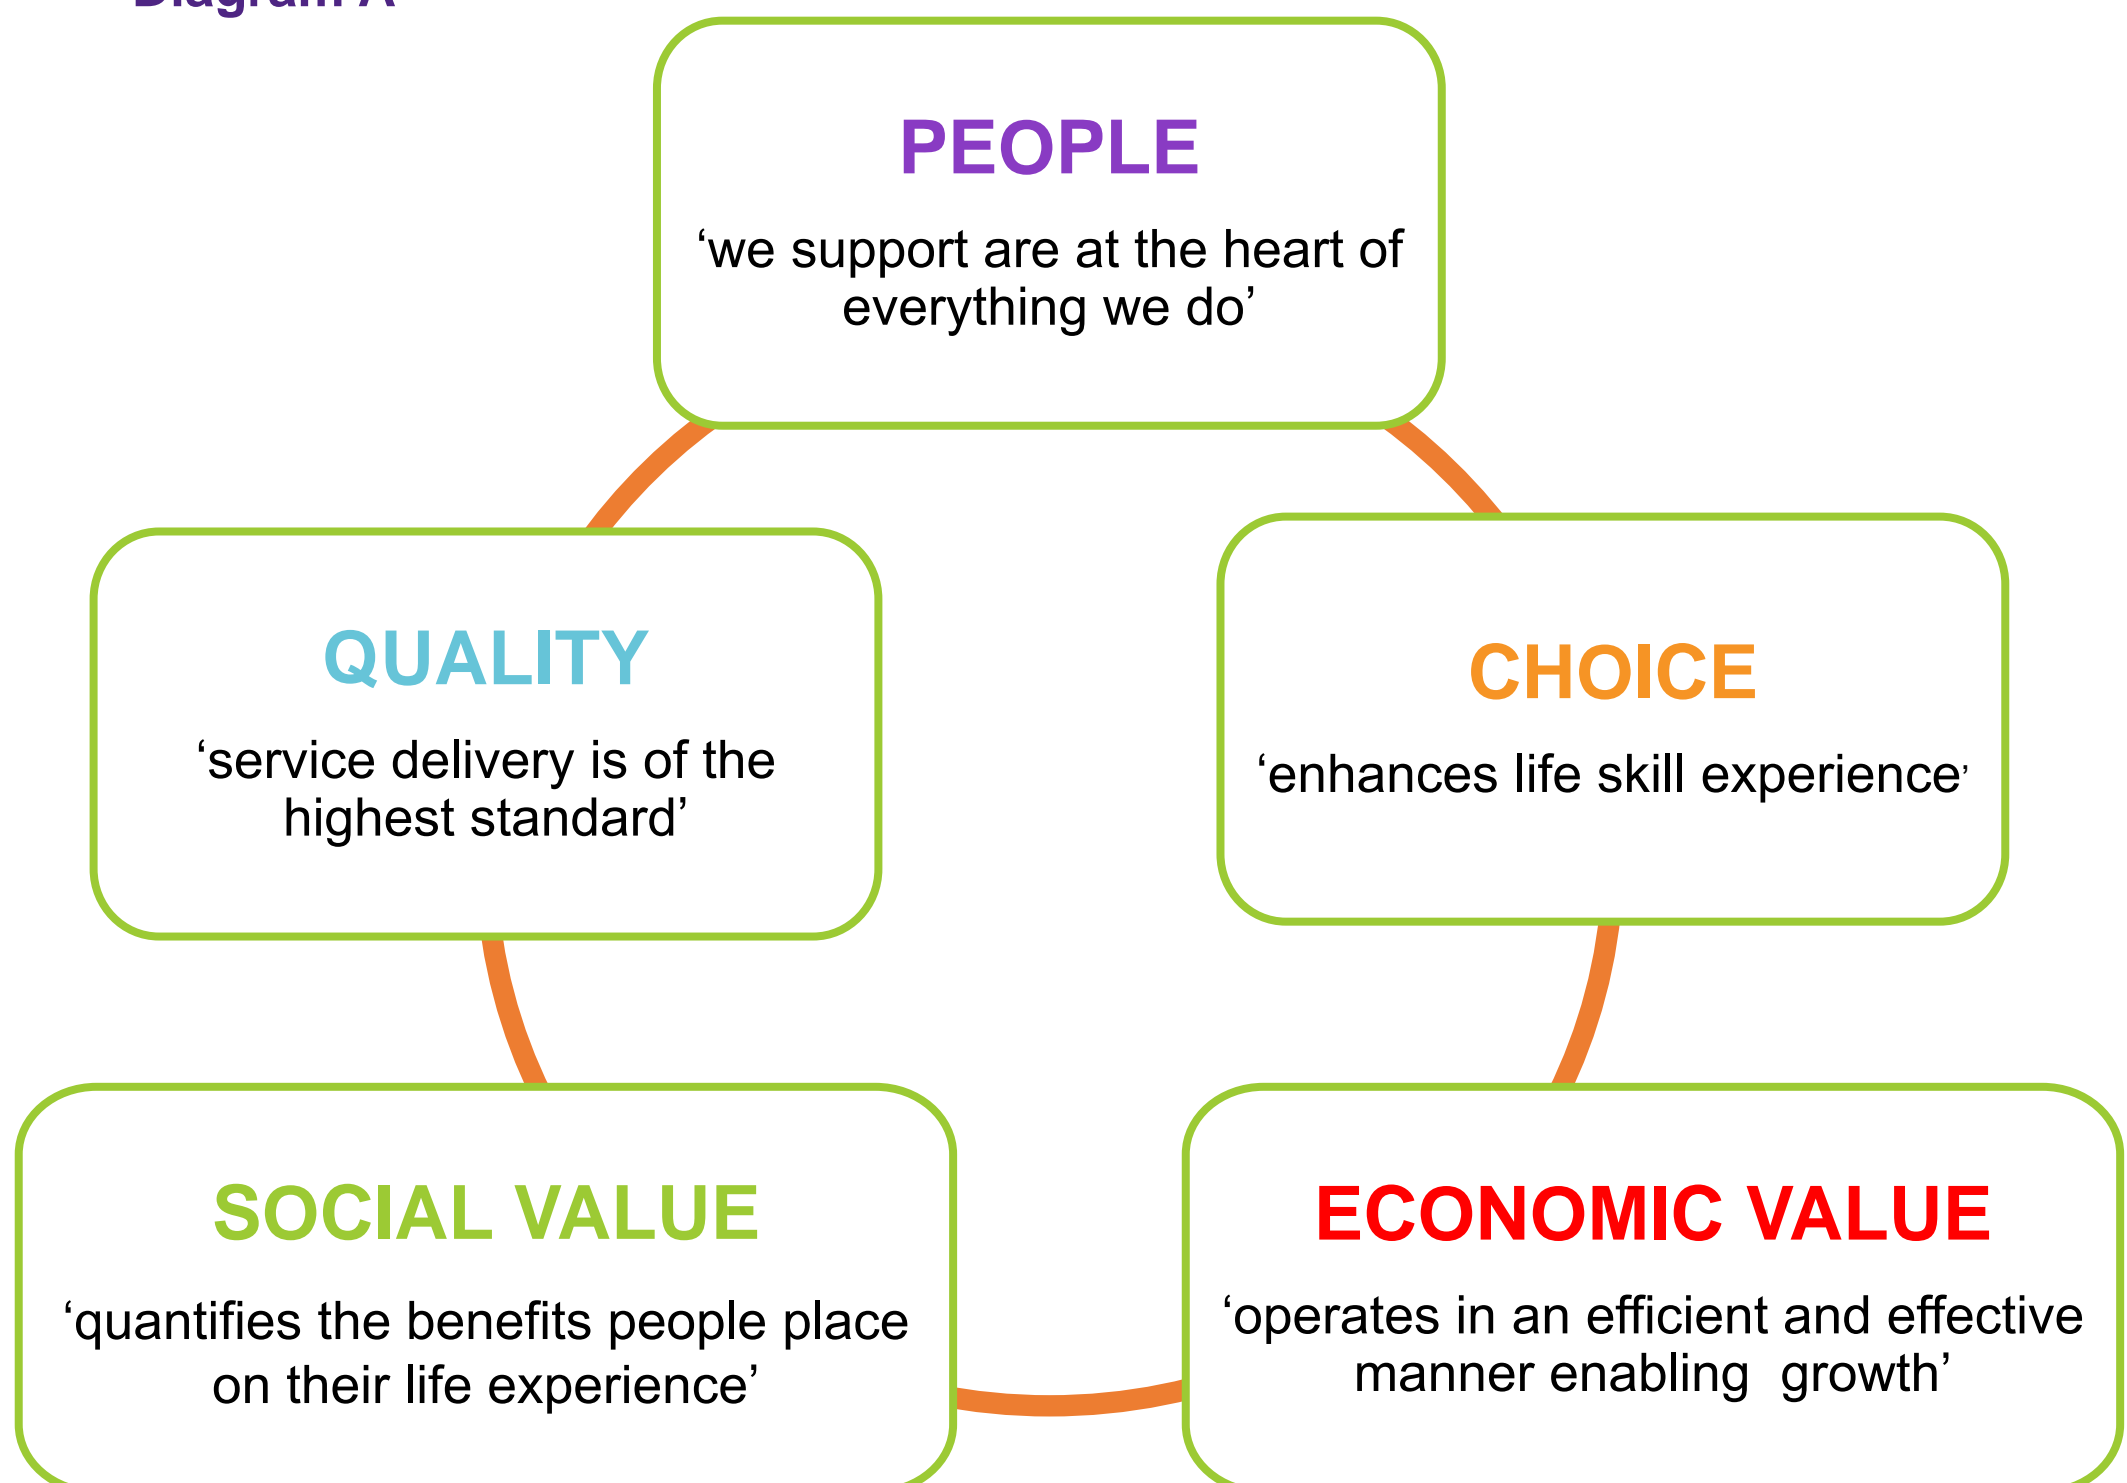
Diagram A

PEOPLE

‘we support are at the heart of everything we do’

QUALITY

‘service delivery is of the highest standard’

CHOICE

‘enhances life skill experience’

SOCIAL VALUE

‘quantifies the benefits people place on their life experience’

ECONOMIC VALUE

‘operates in an efficient and effective manner enabling growth’